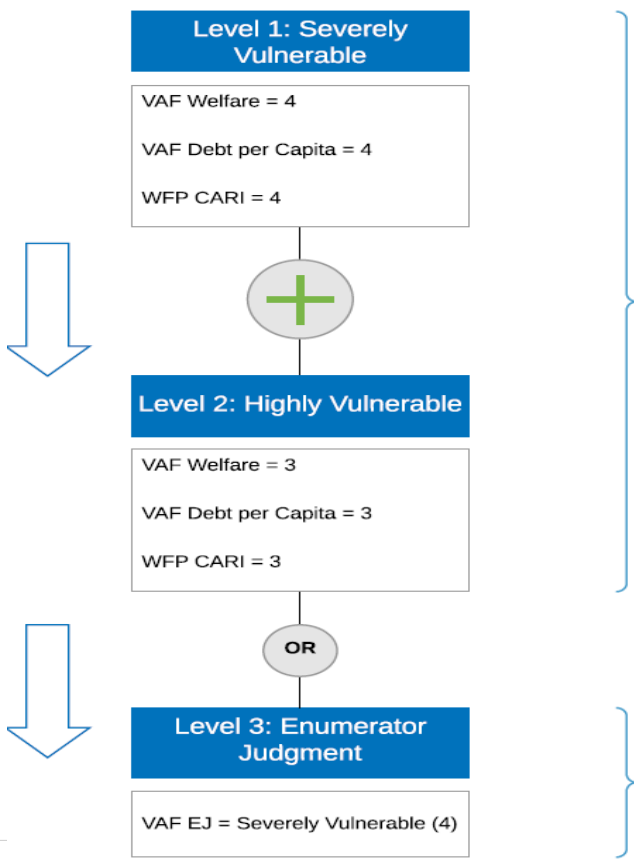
Level 1: Severely Vulnerable

VAF Welfare = 4

VAF Debt per Capita = 4

WFP CARI = 4

Level 2: Highly Vulnerable

VAF Welfare = 3

VAF Debt per Capita = 3

WFP CARI = 3

OR

Level 3: Enumerator Judgment

VAF EJ = Severely Vulnerable (4)